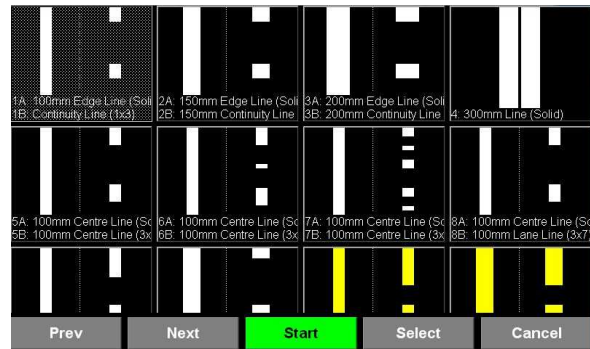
1A: 100mm Edge Line (Soli
1B: Continuity Line (1x3)

2A: 150mm Edge Line (Soli
2B: 150mm Continuity Line

3A: 200mm Edge Line (Soli
3B: 200mm Continuity Line

4: 300mm Line (Solid)

5A: 100mm Centre Line (Sc
5B: 100mm Centre Line (3x

6A: 100mm Centre Line (Sc
6B: 100mm Centre Line (3x

7A: 100mm Centre Line (Sc
7B: 100mm Centre Line (3x

8A: 100mm Centre Line (Sc
8B: 100mm Lane Line (3x7)

Prev
Next
Start
Select
Cancel